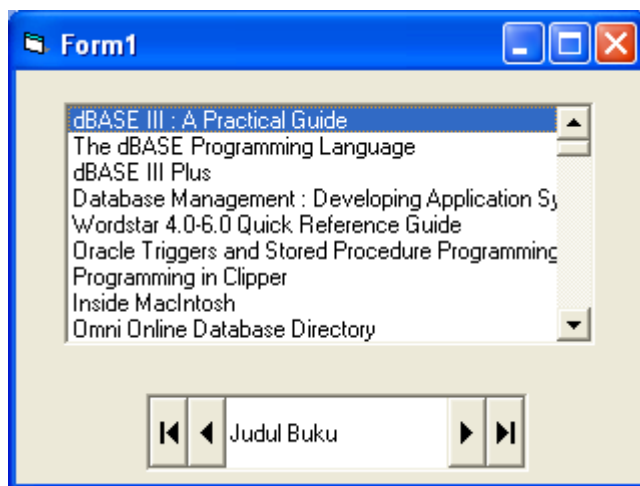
Form1

dBASE III : A Practical Guide
The dBASE Programming Language
dBASE III Plus
Database Management : Developing Application Sy
Wordstar 4.0-6.0 Quick Reference Guide
Oracle Triggers and Stored Procedure Programming
Programming in Clipper
Inside MacIntosh
Omni Online Database Directory

Judul Buku